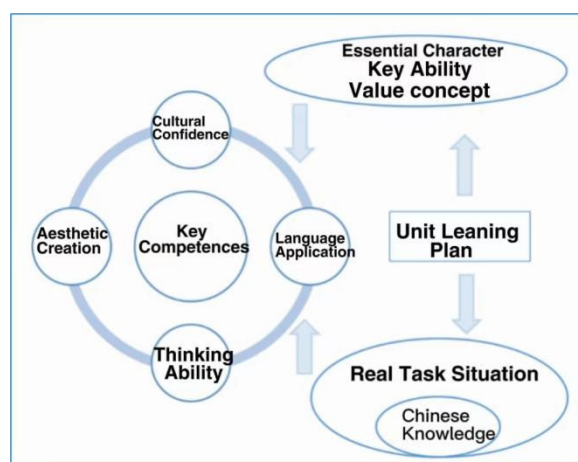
Essential Character
Key Ability
Value concept

Cultural Confidence

Aesthetic Creation

Key Competences

Language Application

Thinking Ability

Unit Leaning Plan

Real Task Situation

Chinese Knowledge